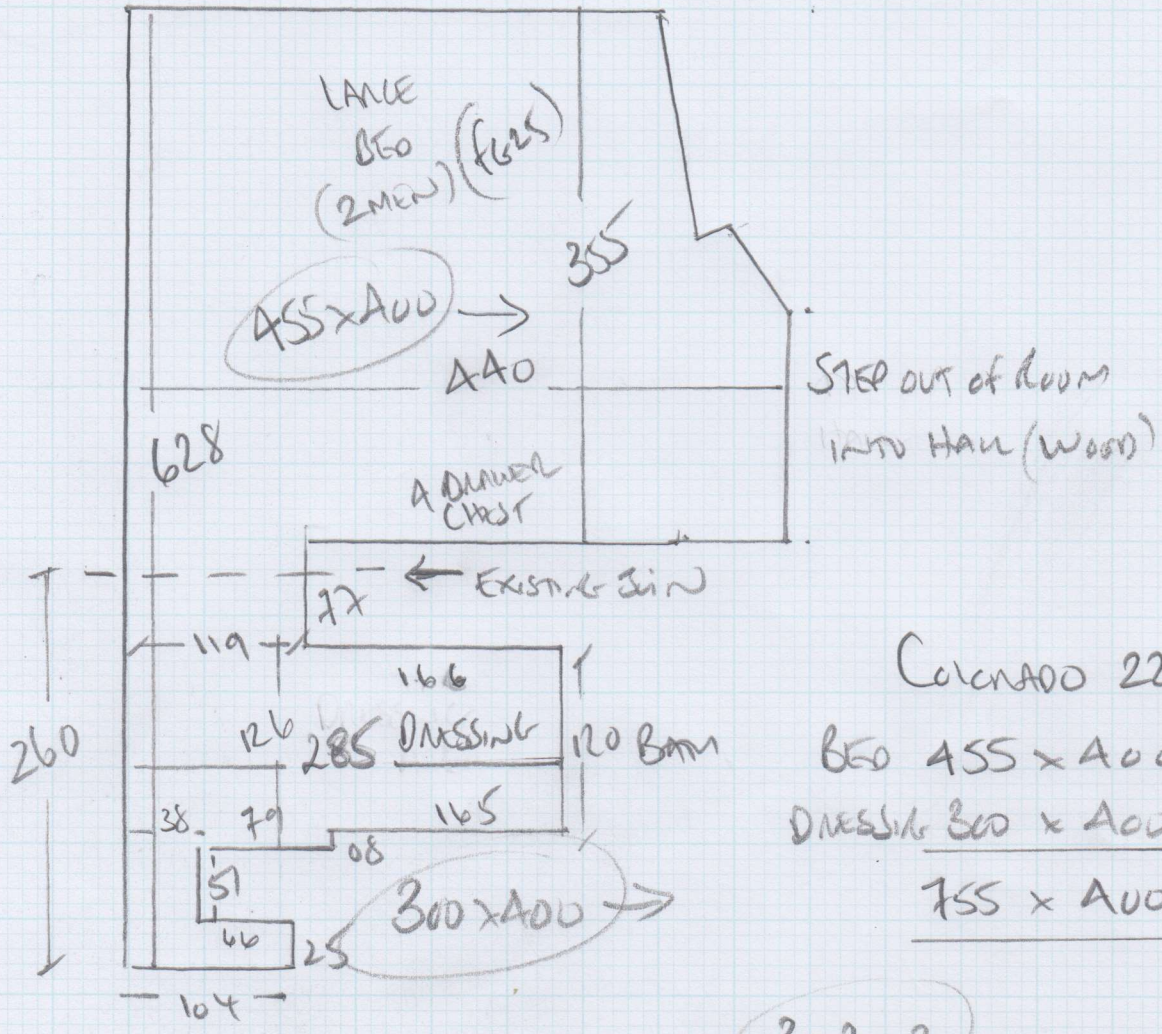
LARGE BED (2MEN) (f625)

355

455x400 →

440

STEP OUT of ROOM INTO HALL (WOOD)

628

4 DRAWER CHEST

← EXISTING JOIN

77

119

166

260

126 285 DRESSING 120 BATH

38 79 165

08

51

300x400 →

46 25

104

COLORADO 22

BED 455 x 40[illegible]

DRESSING 300 x 40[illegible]

755 x 40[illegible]